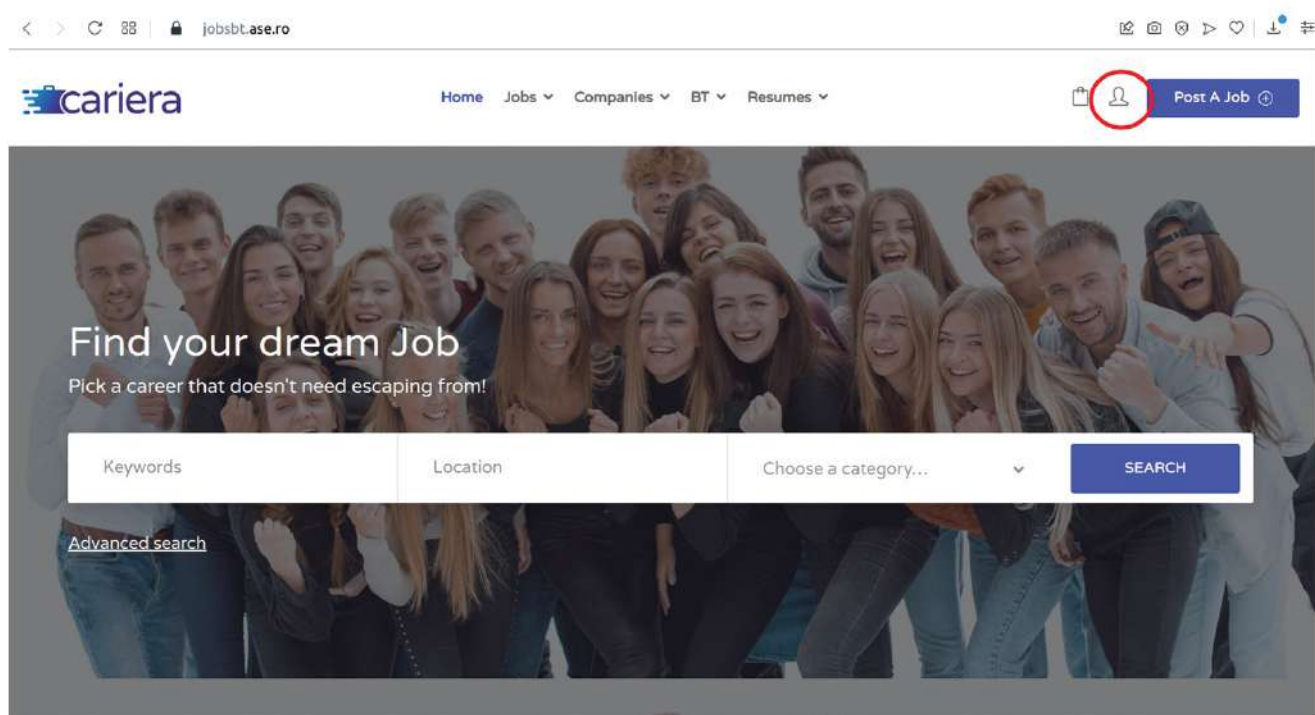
jobsbt.ase.ro

cariera

Home Jobs Companies BT Resumes

Post A Job

Find your dream Job

Pick a career that doesn't need escaping from!

Keywords

Location

Choose a category...

SEARCH

Advanced search